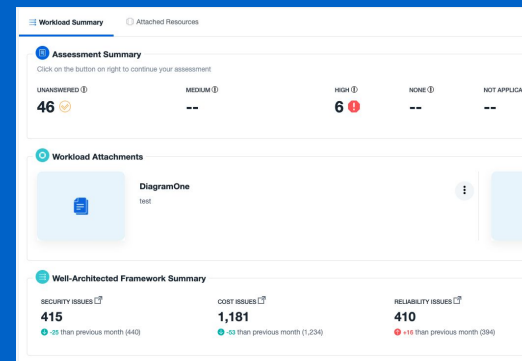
Workload Summary
Attached Resources

Assessment Summary
Click on the button on right to continue your assessment

UNANSWERED ⓘ
46
MEDIUM ⓘ
--
HIGH ⓘ
6
NONE ⓘ
--
NOT APPLICA
--

Workload Attachments

DiagramOne
test

Well-Architected Framework Summary

SECURITY ISSUES
415
-25 than previous month (440)

COST ISSUES
1,181
-53 than previous month (1,234)

RELIABILITY ISSUES
410
+16 than previous month (394)